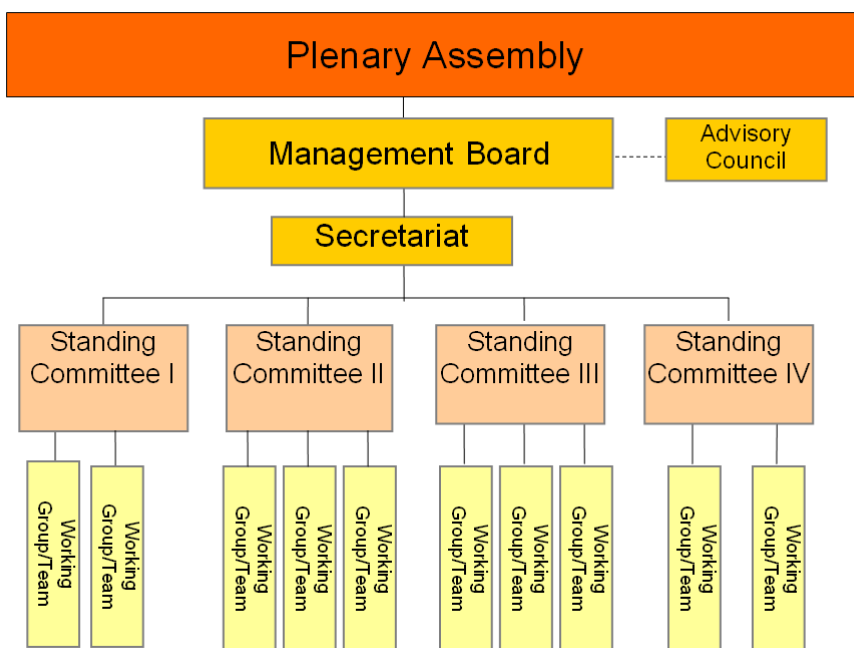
Plenary Assembly

Management Board

Advisory Council

Secretariat

Standing Committee I

Standing Committee II

Standing Committee III

Standing Committee IV

Working Group/Team

Working Group/Team

Working Group/Team

Working Group/Team

Working Group/Team

Working Group/Team

Working Group/Team

Working Group/Team

Working Group/Team

Working Group/Team